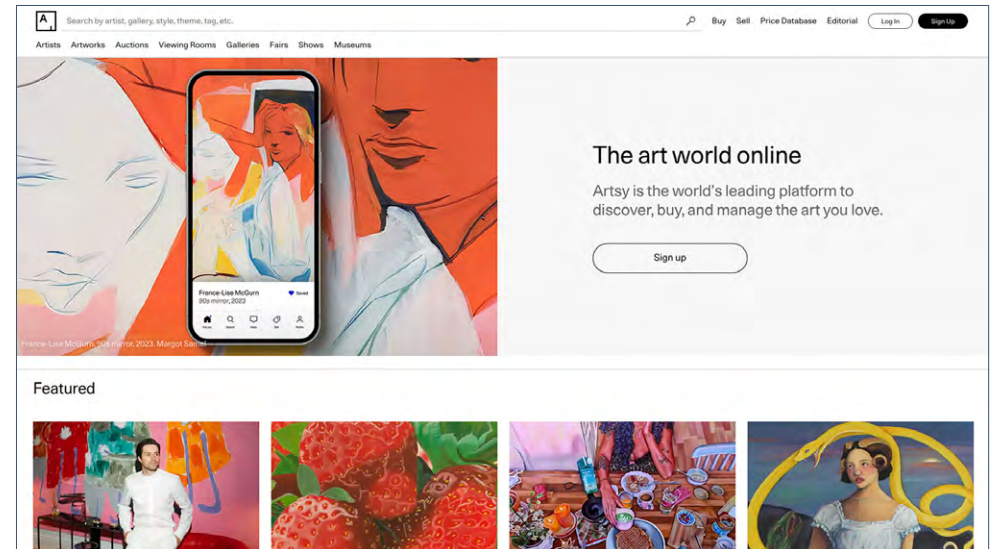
A

Search by artist, gallery, style, theme, tag, etc.

Buy Sell Price Database Editorial Log In Sign Up

Artists Artworks Auctions Viewing Rooms Galleries Fairs Shows Museums

France-Lise McGurn
90s mirror, 2023

Saved

For you Search Inbox Sell Profile

France-Lise McGurn, 90s mirror, 2023. Margot Samel

The art world online

Artsy is the world's leading platform to discover, buy, and manage the art you love.

Sign up

Featured